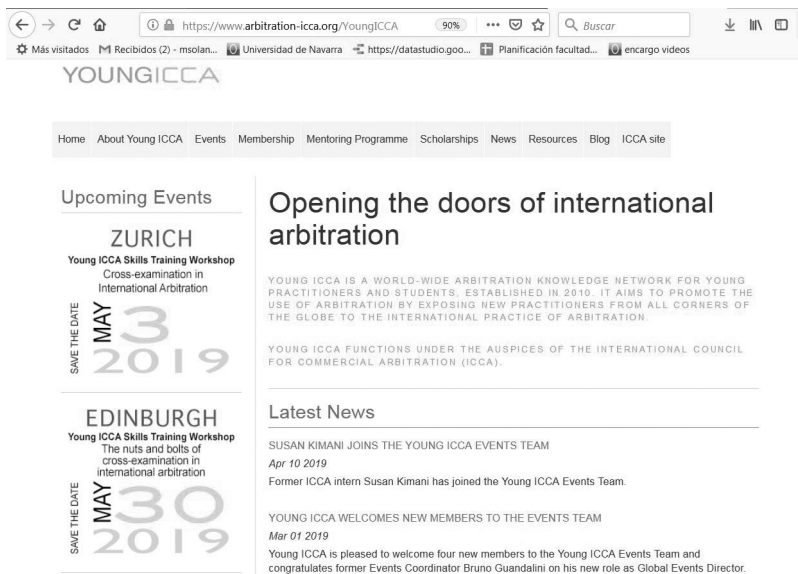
https://www.arbitration-icca.org/YoungICCA 90% ··· Buscar

Más visitados Recibidos (2) - msolan... Universidad de Navarra https://datastudio.goo... Planificación facultad... encargo videos

YOUNGICCA

Home About Young ICCA Events Membership Mentoring Programme Scholarships News Resources Blog ICCA site

Upcoming Events

ZURICH
Young ICCA Skills Training Workshop
Cross-examination in International Arbitration
SAVE THE DATE MAY 3 2019

EDINBURGH
Young ICCA Skills Training Workshop
The nuts and bolts of cross-examination in international arbitration
SAVE THE DATE MAY 30 2019

Opening the doors of international arbitration

YOUNG ICCA IS A WORLD-WIDE ARBITRATION KNOWLEDGE NETWORK FOR YOUNG PRACTITIONERS AND STUDENTS. ESTABLISHED IN 2010, IT AIMS TO PROMOTE THE USE OF ARBITRATION BY EXPOSING NEW PRACTITIONERS FROM ALL CORNERS OF THE GLOBE TO THE INTERNATIONAL PRACTICE OF ARBITRATION.

YOUNG ICCA FUNCTIONS UNDER THE AUSPICES OF THE INTERNATIONAL COUNCIL FOR COMMERCIAL ARBITRATION (ICCA).

Latest News

SUSAN KIMANI JOINS THE YOUNG ICCA EVENTS TEAM
Apr 10 2019
Former ICCA intern Susan Kimani has joined the Young ICCA Events Team.

YOUNG ICCA WELCOMES NEW MEMBERS TO THE EVENTS TEAM
Mar 01 2019
Young ICCA is pleased to welcome four new members to the Young ICCA Events Global Team and congratulates former Events Coordinator Bruno Guandalini on his new role as Global Events Director.